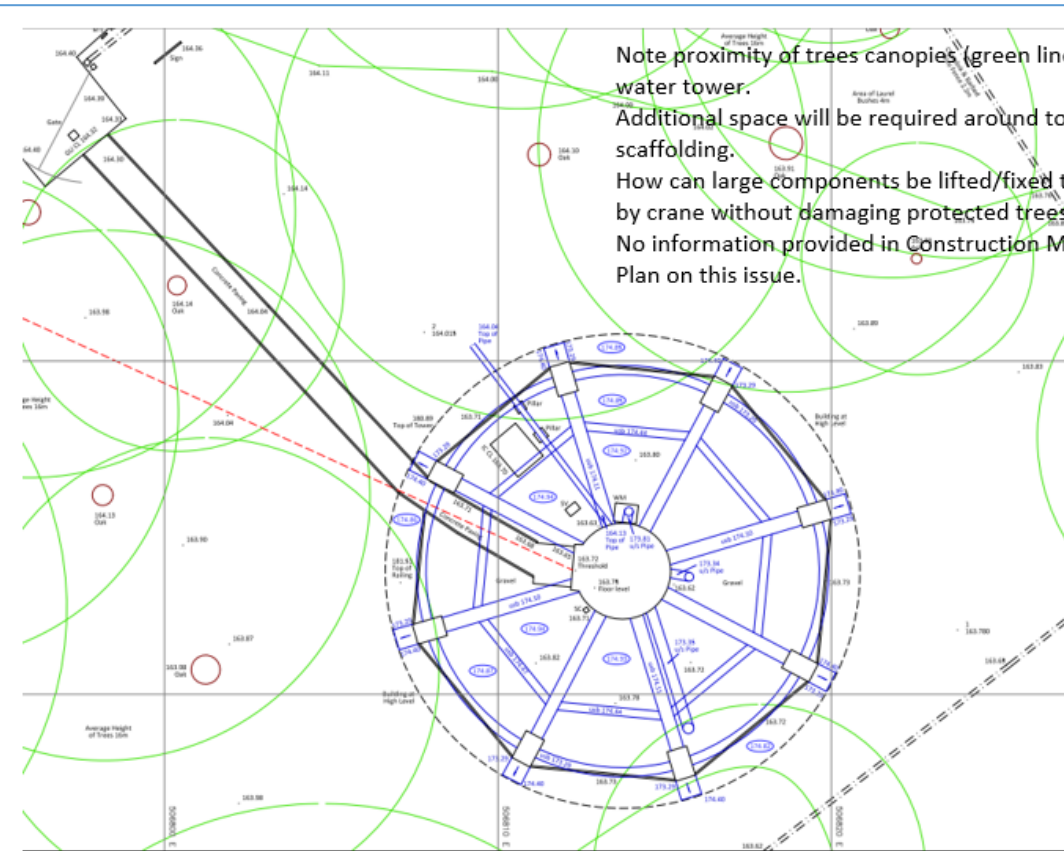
Note proximity of trees canopies (green line
water tower.
Additional space will be required around to
scaffolding.
How can large components be lifted/fixed t
by crane without damaging protected trees
No information provided in Construction M
Plan on this issue.

164.40
164.36
Sign
164.39
164.33
164.30
Gate
164.11
164.00
164.10
Oak
164.14
164.14
Oak
163.98
164.04
Concrete Paving
Average Height of Trees 16m
Area of Laurel Bushes 4m
163.91
Oak
163.89
163.83
Top of Pipe
164.01
Top of Tower
180.89
163.71
Pillar
Pillar
Building at High Level
163.80
164.13
Oak
163.90
WM
163.63
164.13 Top of Pipe
173.81 o/s Pipe
Concrete Paving
163.72 Threshold
163.78 Floor level
163.62
Gravel
Gravel
183.93 Top of Railing
163.73
163.87
163.98
Oak
163.82
163.72
163.78
Building at High Level
Average Height of Trees 16m
163.72
163.75
163.98
163.780
163.68
173.39 o/s Pipe
173.34 o/s Pipe
u/s 174.50
u/s 174.63
u/s 174.64
174.40
174.40
506800 E
506810 E
506820 E
163.62